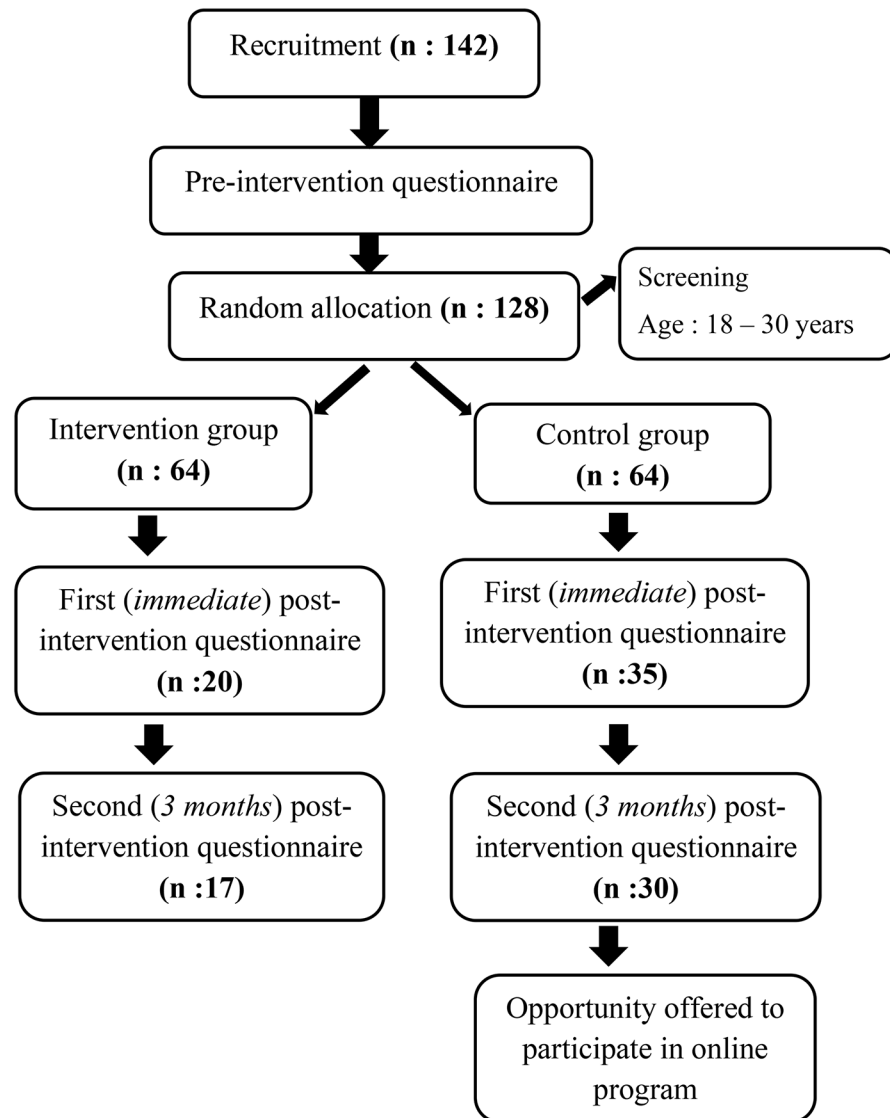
Recruitment (n : 142)

Pre-intervention questionnaire

Random allocation (n : 128)

Screening

Age : 18 – 30 years

Intervention group (n : 64)

Control group (n : 64)

First (immediate) post-intervention questionnaire (n :20)

First (immediate) post-intervention questionnaire (n :35)

Second (3 months) post-intervention questionnaire (n :17)

Second (3 months) post-intervention questionnaire (n :30)

Opportunity offered to participate in online program